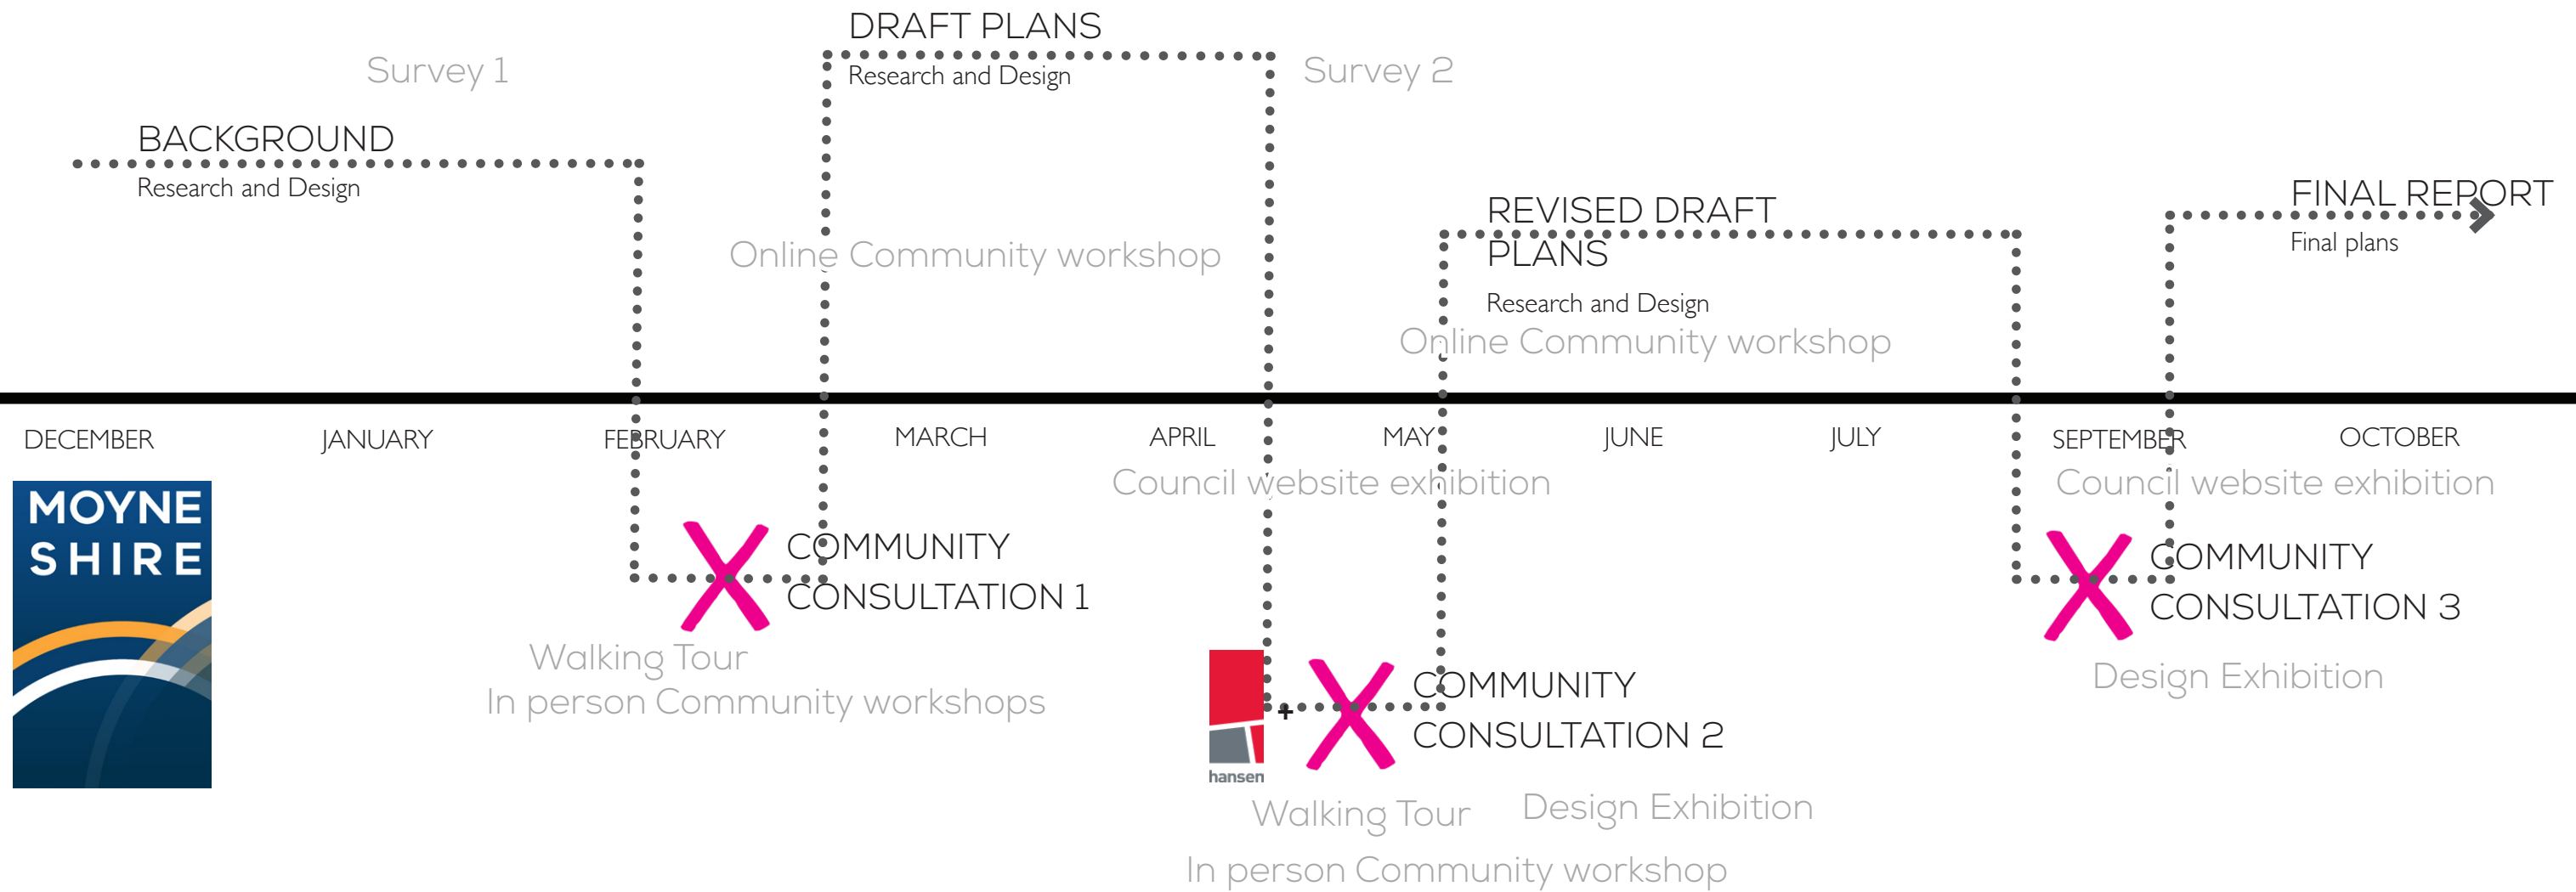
DRAFT PLANS
Research and Design

Survey 1

Survey 2

BACKGROUND
Research and Design

FINAL REPORT
Final plans

REVISED DRAFT PLANS
Research and Design

Online Community workshop

Online Community workshop

DECEMBER JANUARY FEBRUARY MARCH APRIL MAY JUNE JULY SEPTEMBER OCTOBER

Council website exhibition

Council website exhibition

MOYNE SHIRE

COMMUNITY CONSULTATION 1

Walking Tour
In person Community workshops

COMMUNITY CONSULTATION 3

Design Exhibition

hansen

COMMUNITY CONSULTATION 2

Walking Tour

Design Exhibition

In person Community workshop